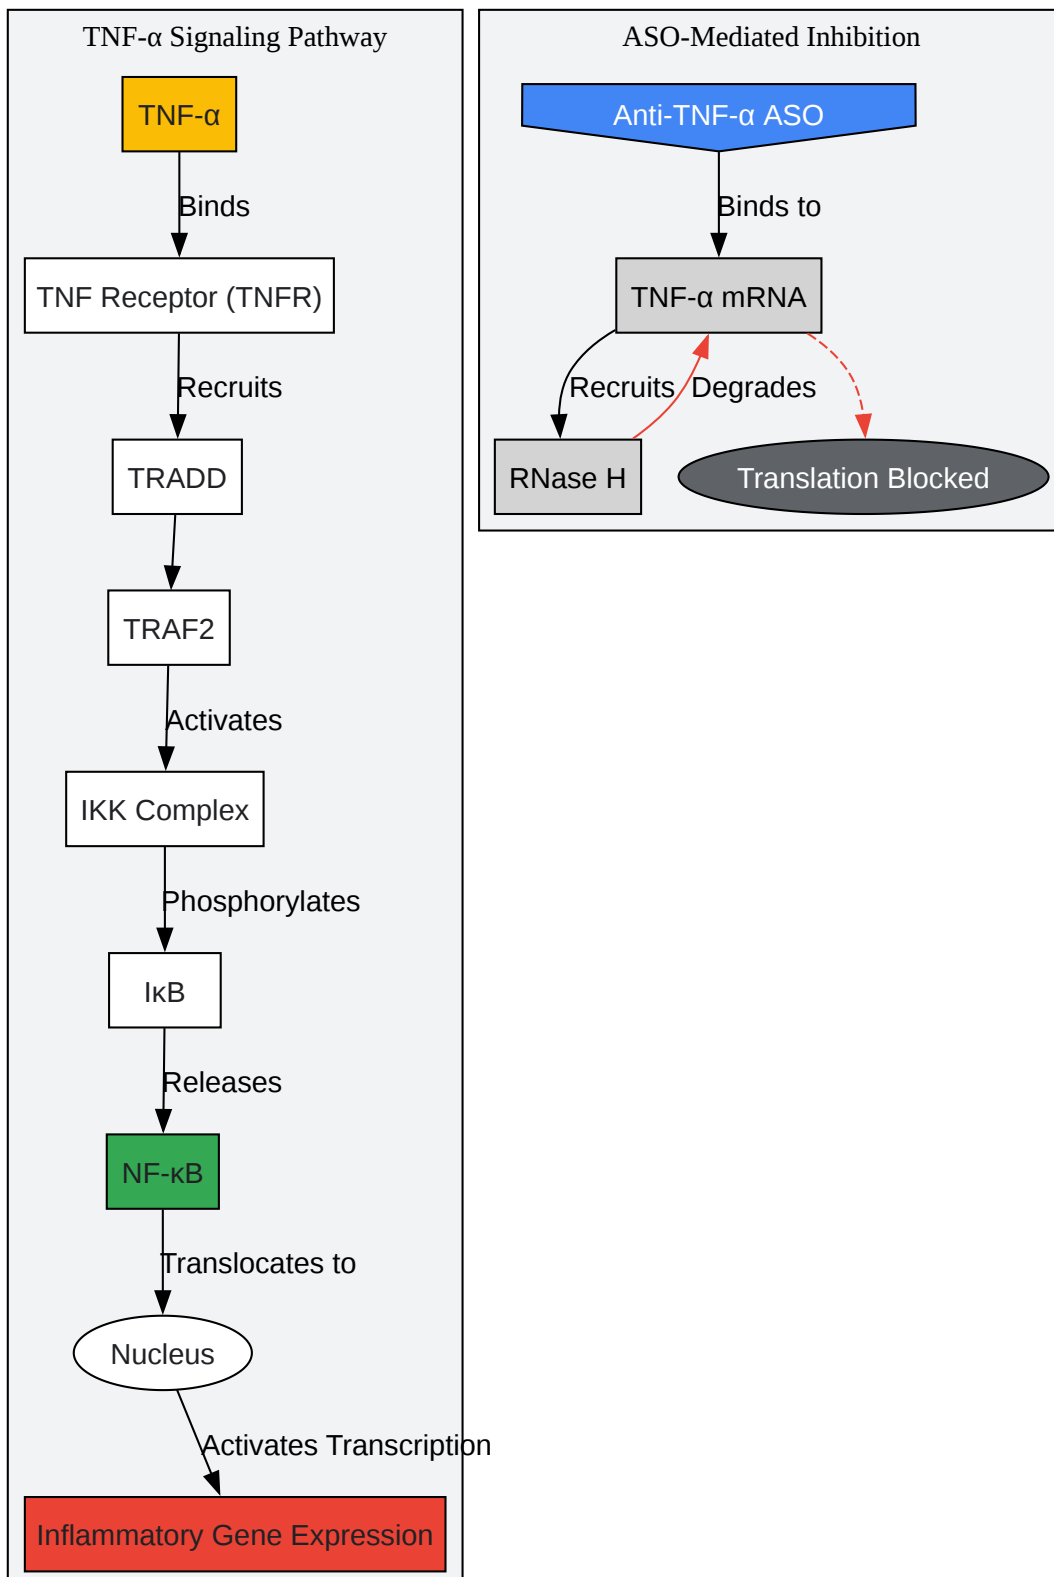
TNF-α Signaling Pathway

TNF-α

Binds

TNF Receptor (TNFR)

Recruits

TRADD

TRAF2

Activates

IKK Complex

Phosphorylates

IκB

Releases

NF-κB

Translocates to

Nucleus

Activates Transcription

Inflammatory Gene Expression

ASO-Mediated Inhibition

Anti-TNF-α ASO

Binds to

TNF-α mRNA

Recruits

Degrades

RNase H

Translation Blocked